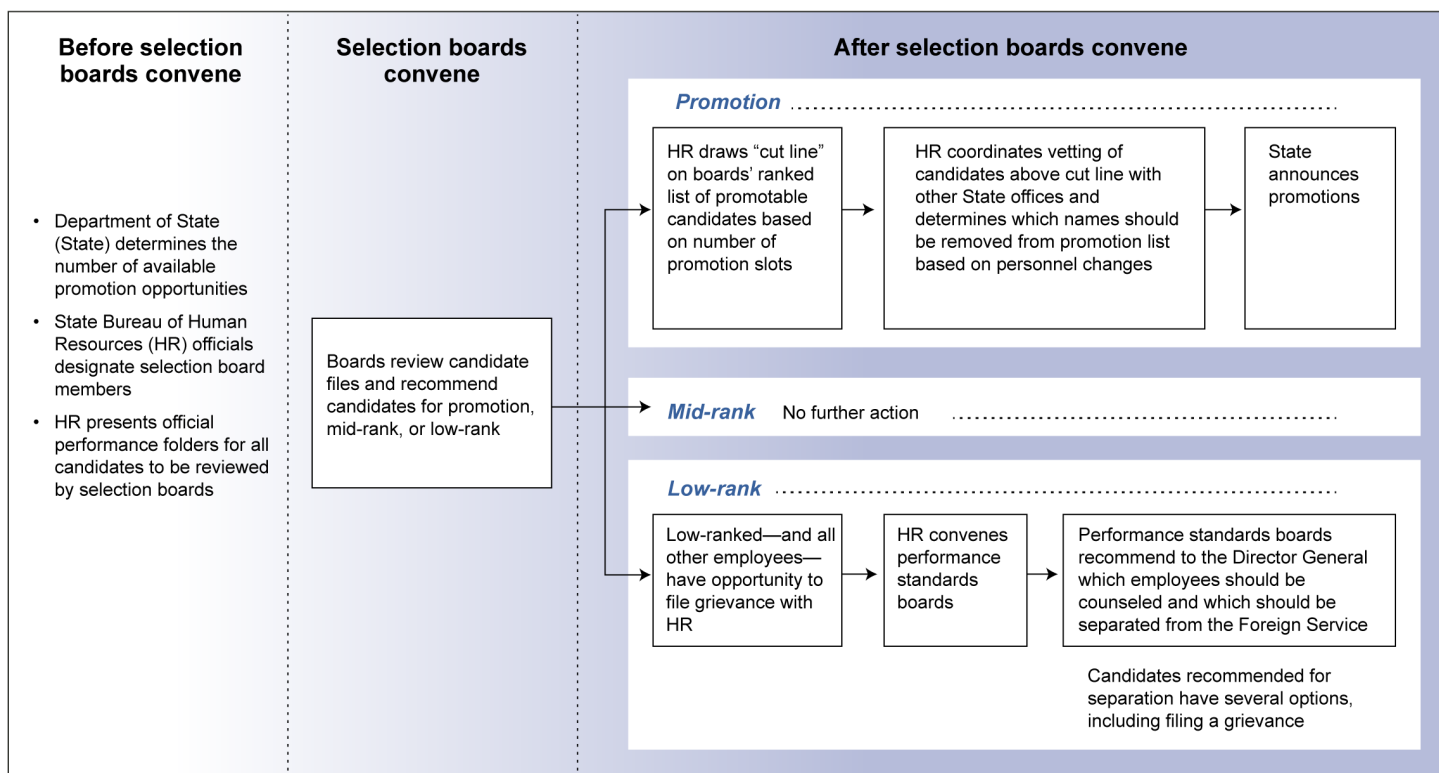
Before selection boards convene

Selection boards convene

After selection boards convene

Promotion

HR draws “cut line” on boards’ ranked list of promotable candidates based on number of promotion slots

HR coordinates vetting of candidates above cut line with other State offices and determines which names should be removed from promotion list based on personnel changes

State announces promotions

- Department of State (State) determines the number of available promotion opportunities
- State Bureau of Human Resources (HR) officials designate selection board members
- HR presents official performance folders for all candidates to be reviewed by selection boards

Boards review candidate files and recommend candidates for promotion, mid-rank, or low-rank

Mid-rank No further action

Low-rank

Low-ranked—and all other employees—have opportunity to file grievance with HR

HR convenes performance standards boards

Performance standards boards recommend to the Director General which employees should be counseled and which should be separated from the Foreign Service

Candidates recommended for separation have several options, including filing a grievance